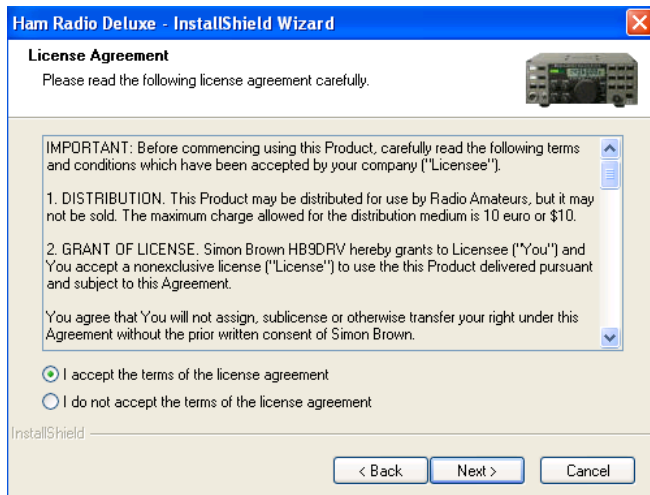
Ham Radio Deluxe - InstallShield Wizard

License Agreement

Please read the following license agreement carefully.

IMPORTANT: Before commencing using this Product, carefully read the following terms and conditions which have been accepted by your company ("Licensee").

1. DISTRIBUTION. This Product may be distributed for use by Radio Amateurs, but it may not be sold. The maximum charge allowed for the distribution medium is 10 euro or $10.

2. GRANT OF LICENSE. Simon Brown HB9DRV hereby grants to Licensee ("You") and You accept a nonexclusive license ("License") to use the this Product delivered pursuant and subject to this Agreement.

You agree that You will not assign, sublicense or otherwise transfer your right under this Agreement without the prior written consent of Simon Brown.

I accept the terms of the license agreement

I do not accept the terms of the license agreement

InstallShield

< Back

Next >

Cancel